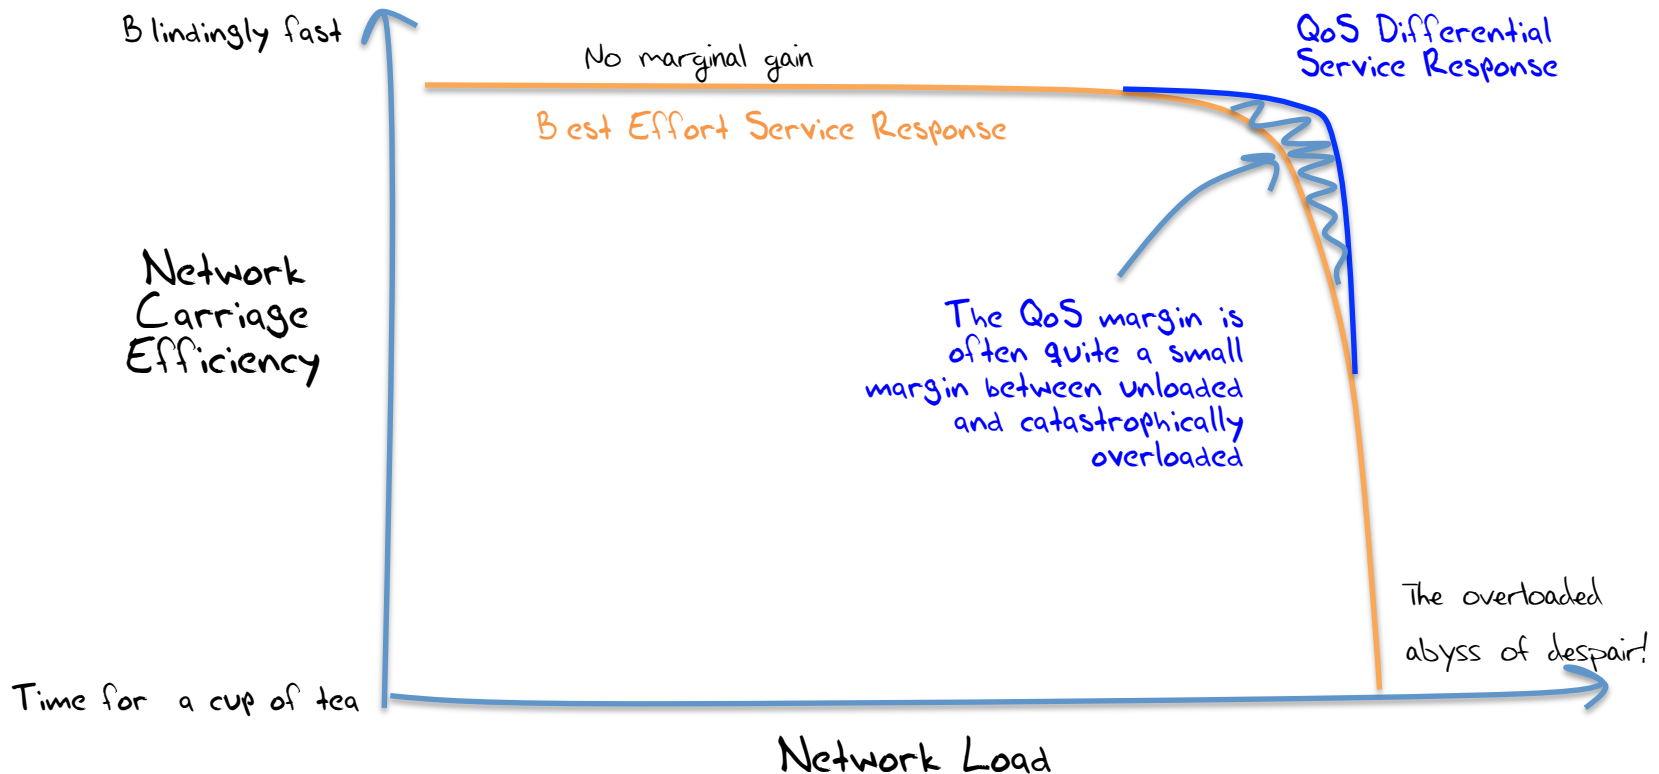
Blindingly fast

No marginal gain

QoS Differential Service Response

Best Effort Service Response

Network Carriage Efficiency

The QoS margin is often quite a small margin between unloaded and catastrophically overloaded

The overloaded abyss of despair!

Time for a cup of tea

Network Load